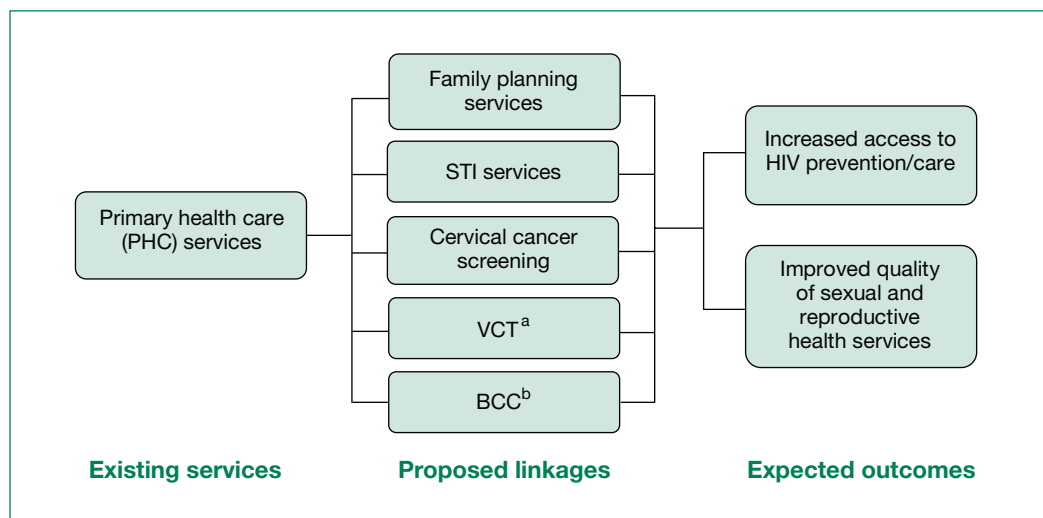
Primary health care (PHC) services

Family planning services

STI services

Cervical cancer screening

VCT$^{a}$

BCC$^{b}$

Increased access to HIV prevention/care

Improved quality of sexual and reproductive health services

Existing services

Proposed linkages

Expected outcomes